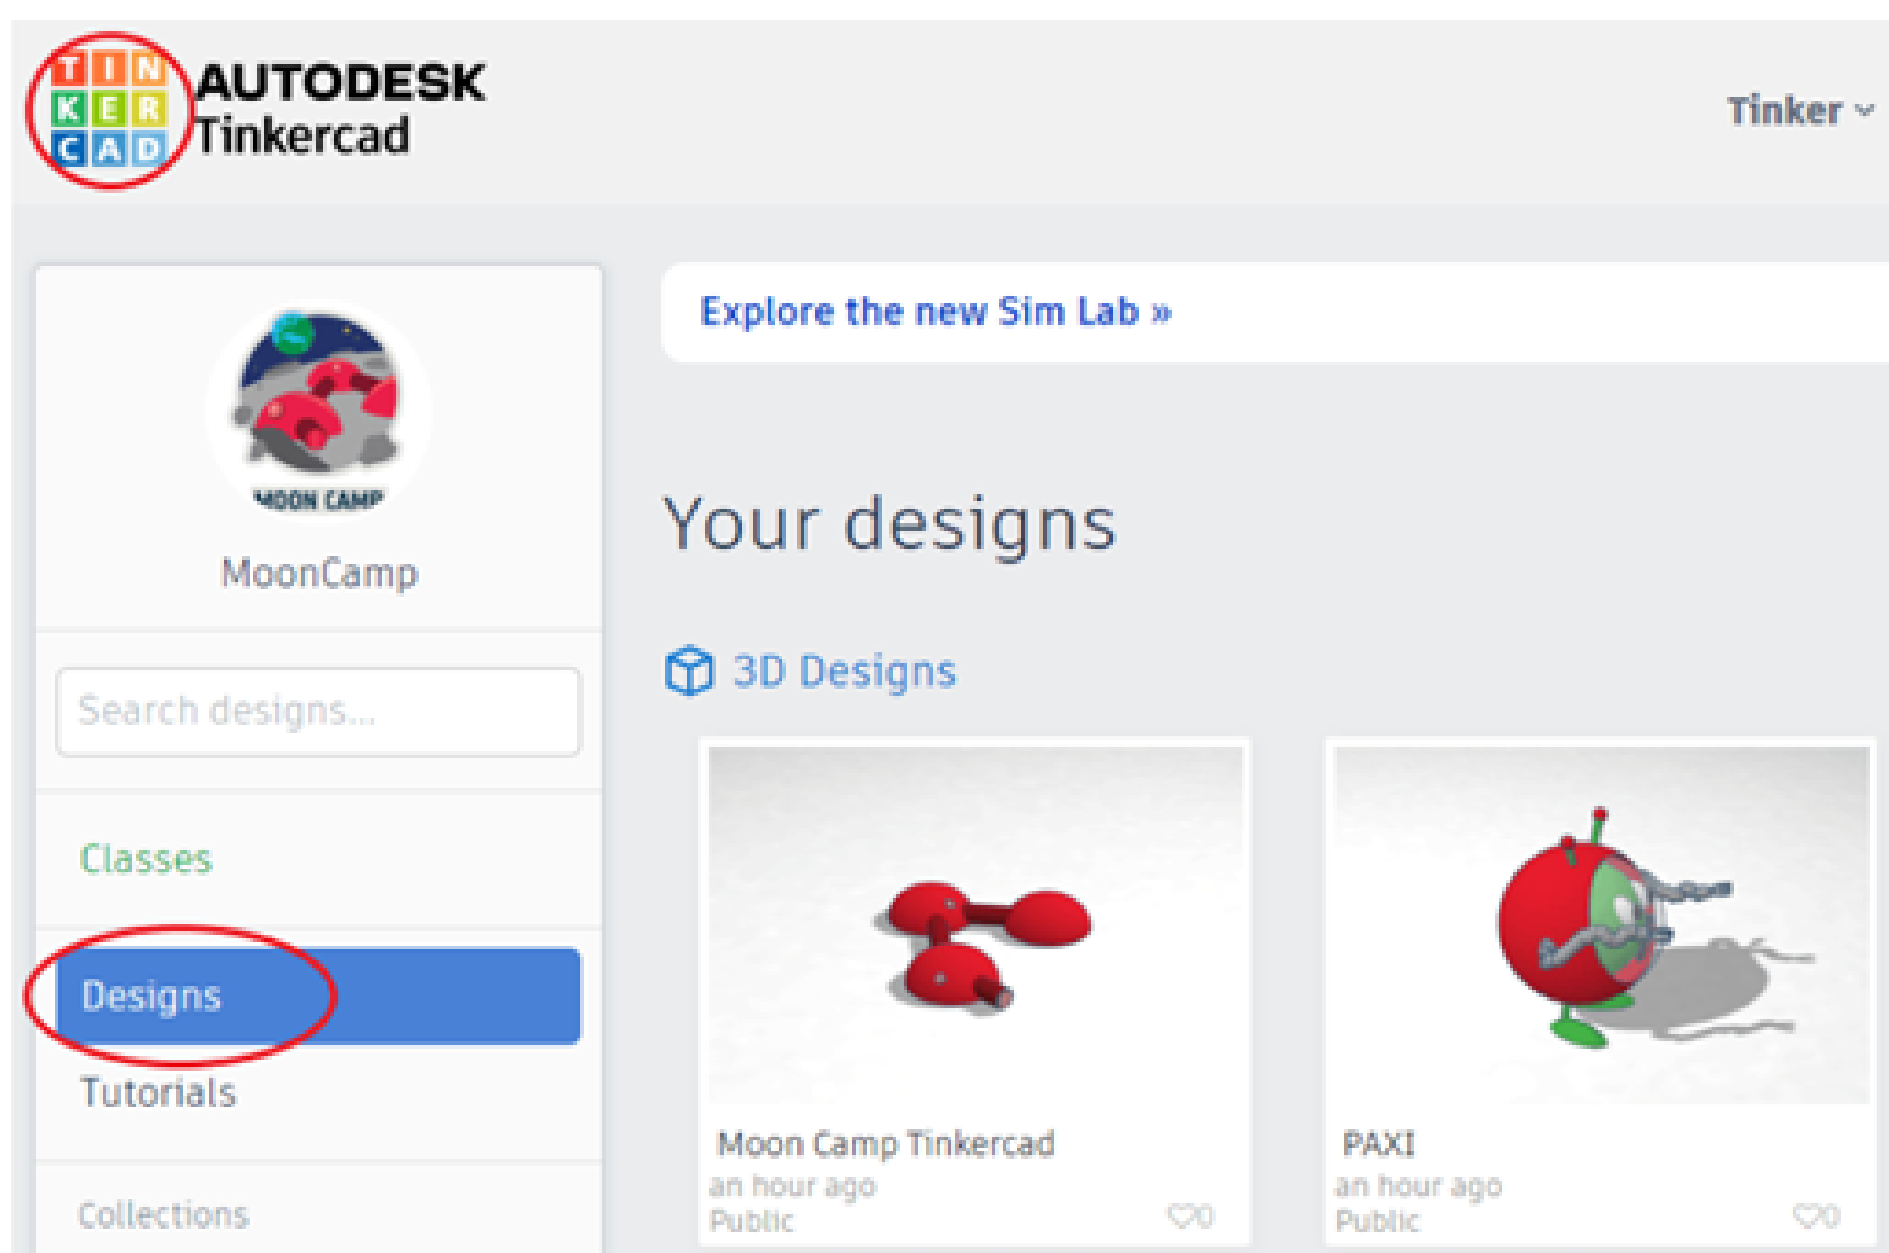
TIN
KER
CAD
AUTODESK
Tinkercad

Tinker

MOON CAMP
MoonCamp

Search designs...

Classes

Designs

Tutorials

Collections

Explore the new Sim Lab »

Your designs

3D Designs

Moon Camp Tinkercad
an hour ago
Public
0

PAXI
an hour ago
Public
0